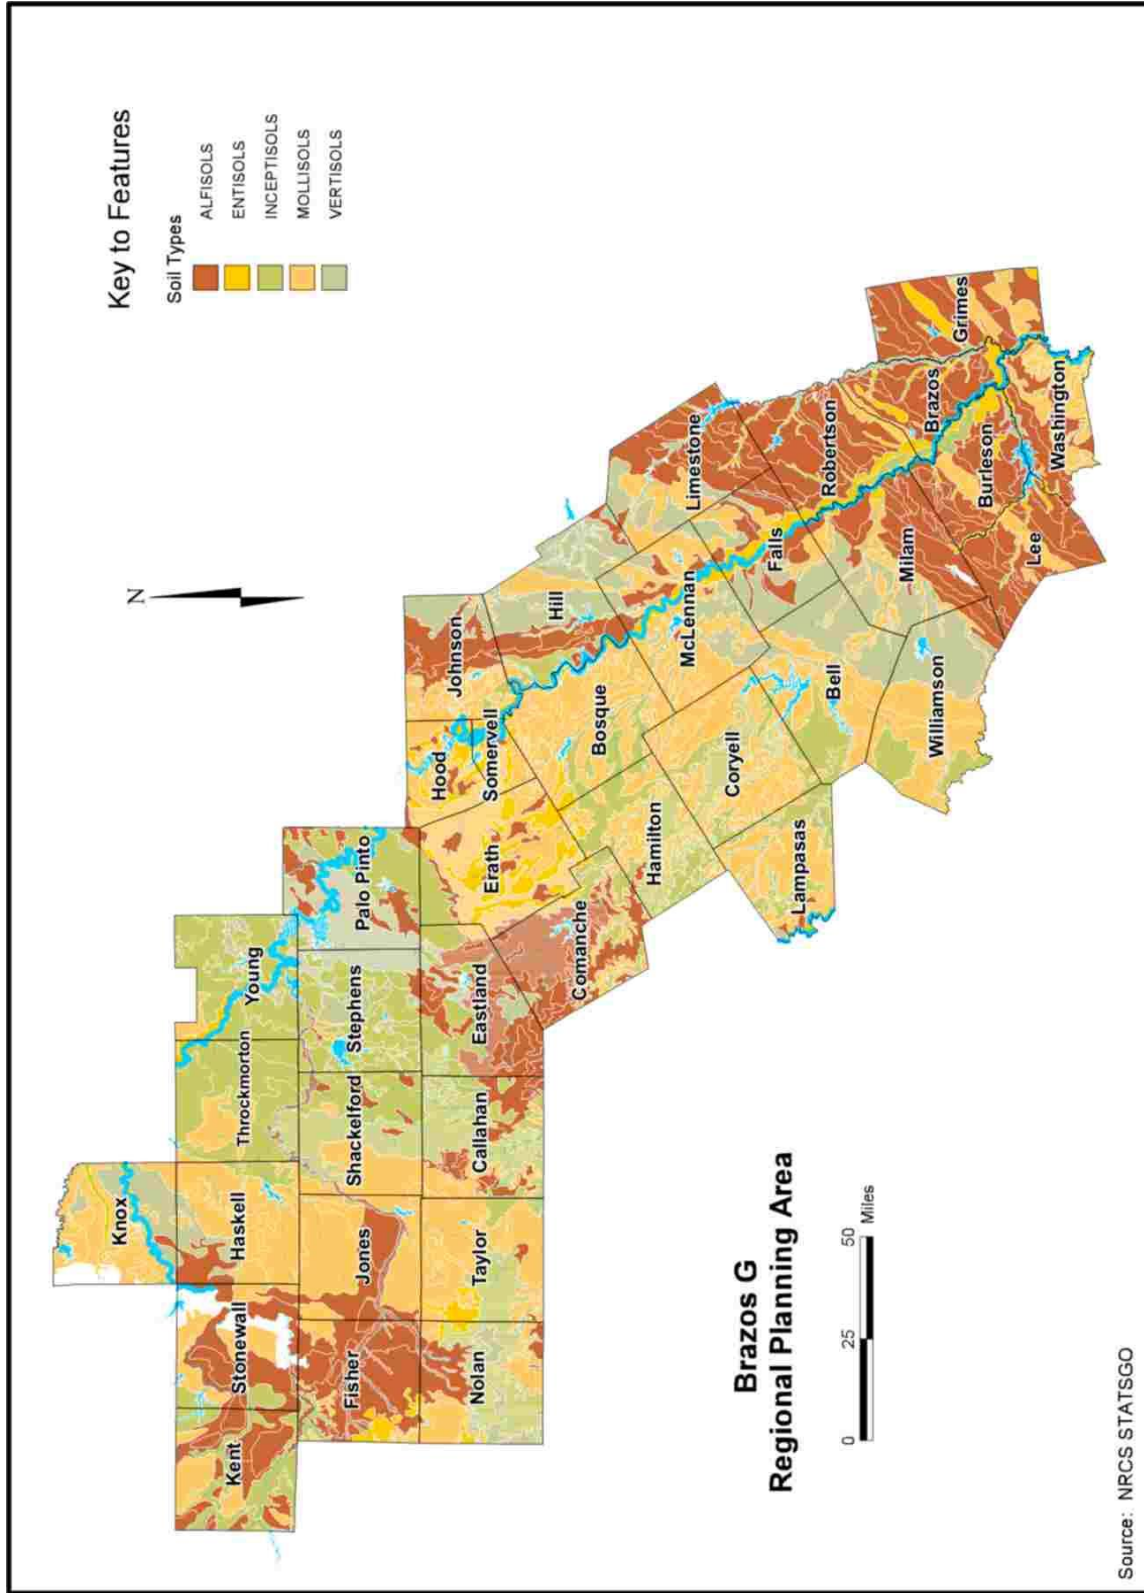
Key to Features

Soil Types

ALFISOLS

ENTISOLS

INCEPTISOLS

MOLLISOLS

VERTISOLS

N

Knox
Haskell
Throckmorton
Young
Kent
Stonewall
Fisher
Jones
Shackelford
Stephens
Palo Pinto
Nolan
Taylor
Callahan
Eastland
Comanche
Erath
Hood
Somervell
Johnson
Hill
Bosque
Hamilton
Lampasas
Coryell
McLennan
Bell
Falls
Limestone
Robertson
Milam
Williamson
Brazos
Burleson
Lee
Grimes
Washington

Brazos G
Regional Planning Area

0 25 50 Miles

Source: NRCS STATSGO